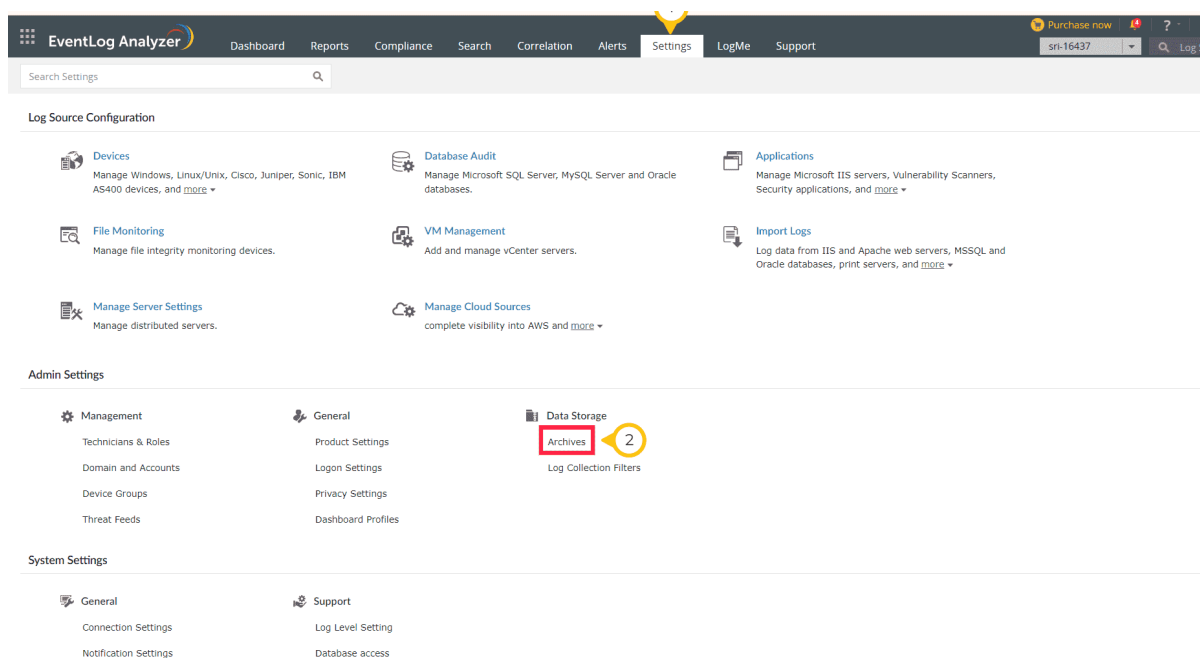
EventLog Analyzer

Dashboard Reports Compliance Search Correlation Alerts Settings LogMe Support

Purchase now 4 ?

sri-16437

Log

Search Settings

Log Source Configuration

Devices
Manage Windows, Linux/Unix, Cisco, Juniper, Sonic, IBM AS400 devices, and more

Database Audit
Manage Microsoft SQL Server, MySQL Server and Oracle databases.

Applications
Manage Microsoft IIS servers, Vulnerability Scanners, Security applications, and more

File Monitoring
Manage file integrity monitoring devices.

VM Management
Add and manage vCenter servers.

Import Logs
Log data from IIS and Apache web servers, MSSQL and Oracle databases, print servers, and more

Manage Server Settings
Manage distributed servers.

Manage Cloud Sources
complete visibility into AWS and more

Admin Settings

Management
Technicians & Roles
Domain and Accounts
Device Groups
Threat Feeds

General
Product Settings
Logon Settings
Privacy Settings
Dashboard Profiles

Data Storage
Archives
Log Collection Filters

2

System Settings

General
Connection Settings
Notification Settings

Support
Log Level Setting
Database access